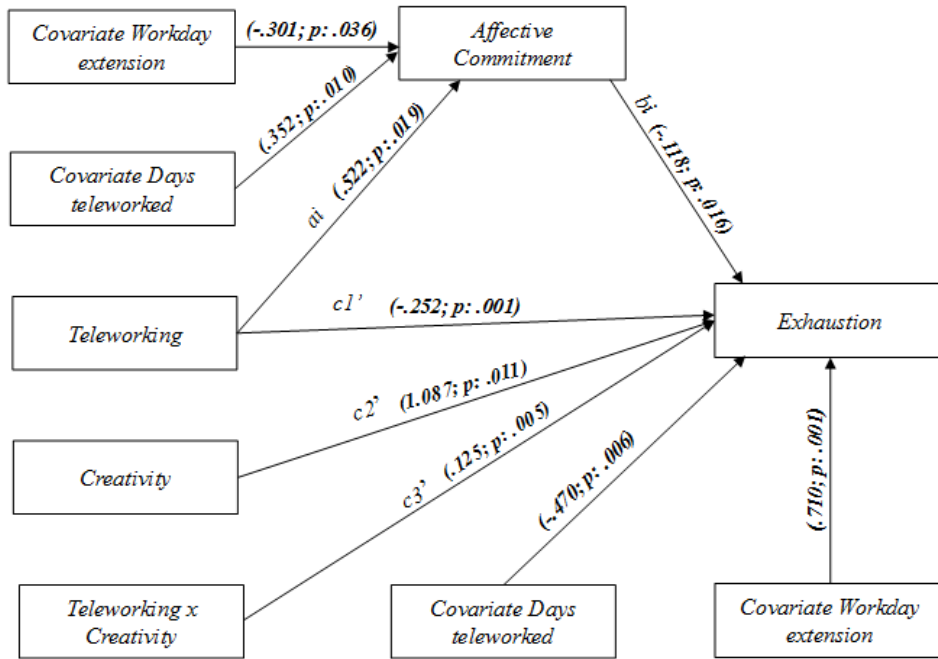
Covariate Workday extension

(-.301; p: .036)

Affective Commitment

(.352; p: .010)

Covariate Days teleworked

ai (.522; p: .019)

bi (-.118; p: .016)

Teleworking

c1' (-.252; p: .001)

Exhaustion

c2' (1.087; p: .011)

Creativity

c3' (.125; p: .005)

(-.470; p: .006)

(.710; p: .001)

Teleworking x Creativity

Covariate Days teleworked

Covariate Workday extension